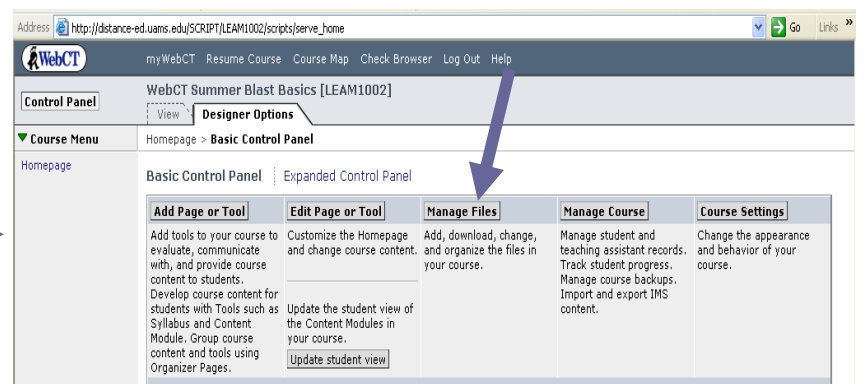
Address http://distance-ed.uams.edu/SCRIPT/LEAM1002/scripts/serve_home Go Links »

WebCT

myWebCT Resume Course Course Map Check Browser Log Out Help

Control Panel

WebCT Summer Blast Basics [LEAM1002]

View Designer Options

▼ Course Menu

Homepage > Basic Control Panel

Homepage

Basic Control Panel | Expanded Control Panel

| Add Page or Tool | Edit Page or Tool | Manage Files | Manage Course | Course Settings |
|---|---|---|---|---|
| Add tools to your course to evaluate, communicate with, and provide course content to students. Develop course content for students with Tools such as Syllabus and Content Module. Group course content and tools using Organizer Pages. | Customize the Homepage and change course content. Update the student view of the Content Modules in your course. Update student view | Add, download, change, and organize the files in your course. | Manage student and teaching assistant records. Track student progress. Manage course backups. Import and export IMS content. | Change the appearance and behavior of your course. |